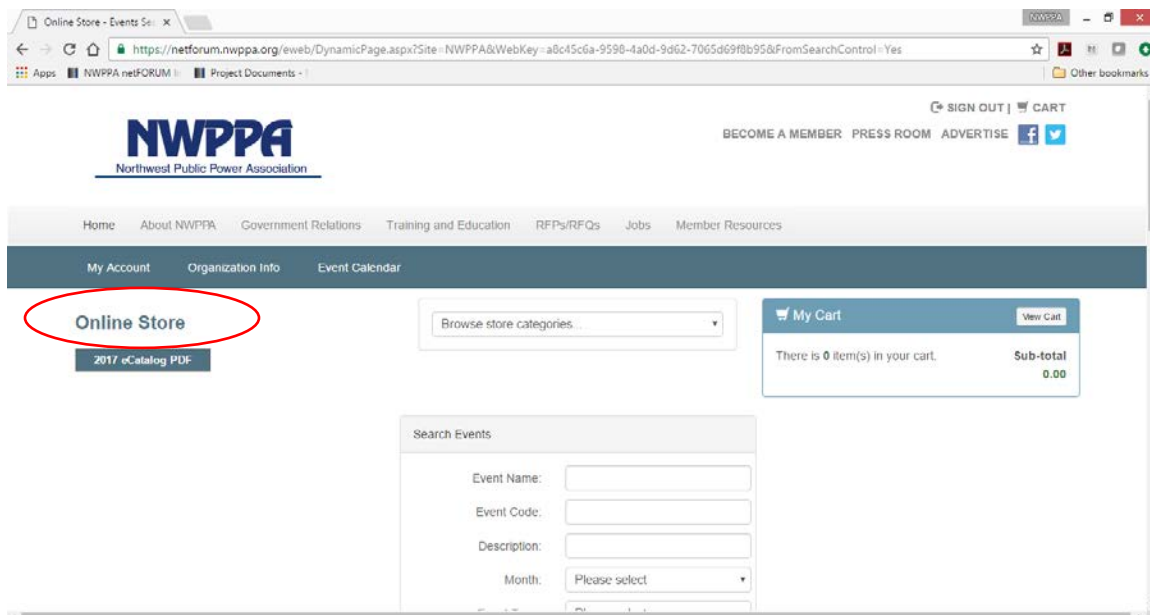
Online Store - Events Se ×

NWPPA

https://netforum.nwppa.org/eweb/DynamicPage.aspx?Site=NWPPA&WebKey=a8c45c6a-9598-4a0d-9d62-7065d69f8b95&FromSearchControl=Yes

Apps NWPPA netFORUM Project Documents

Other bookmarks

SIGN OUT | CART

NWPPA
Northwest Public Power Association

BECOME A MEMBER PRESS ROOM ADVERTISE

Home About NWPPA Government Relations Training and Education RFPs/RFQs Jobs Member Resources

My Account Organization Info Event Calendar

Online Store

2017 eCatalog PDF

Browse store categories...

My Cart

View Cart

There is 0 item(s) in your cart.

Sub-total
0.00

Search Events

Event Name:

Event Code:

Description:

Month: Please select

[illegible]